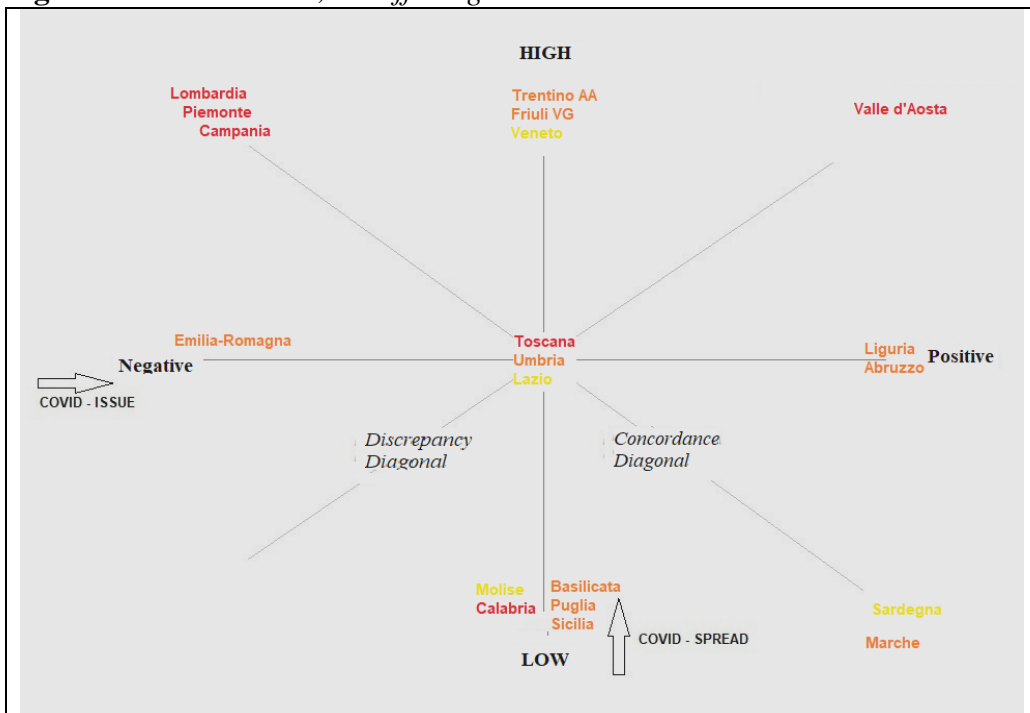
HIGH

Lombardia
Piemonte
Campania

Trentino AA
Friuli VG
Veneto

Valle d'Aosta

Emilia-Romagna

Negative

COVID - ISSUE

Toscana
Umbria
Lazio

Liguria
Abruzzo

Positive

Discrepancy Diagonal

Concordance Diagonal

Molise
Calabria

Basilicata
Puglia
Sicilia

COVID - SPREAD

Sardegna

Marche

LOW